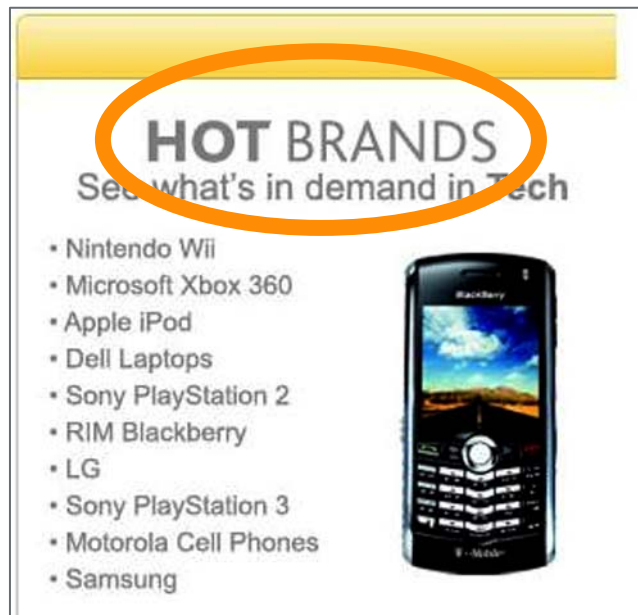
HOT BRANDS
See what's in demand in Tech

- Nintendo Wii
- Microsoft Xbox 360
- Apple iPod
- Dell Laptops
- Sony PlayStation 2
- RIM Blackberry
- LG
- Sony PlayStation 3
- Motorola Cell Phones
- Samsung

BlackBerry
T-Mobile